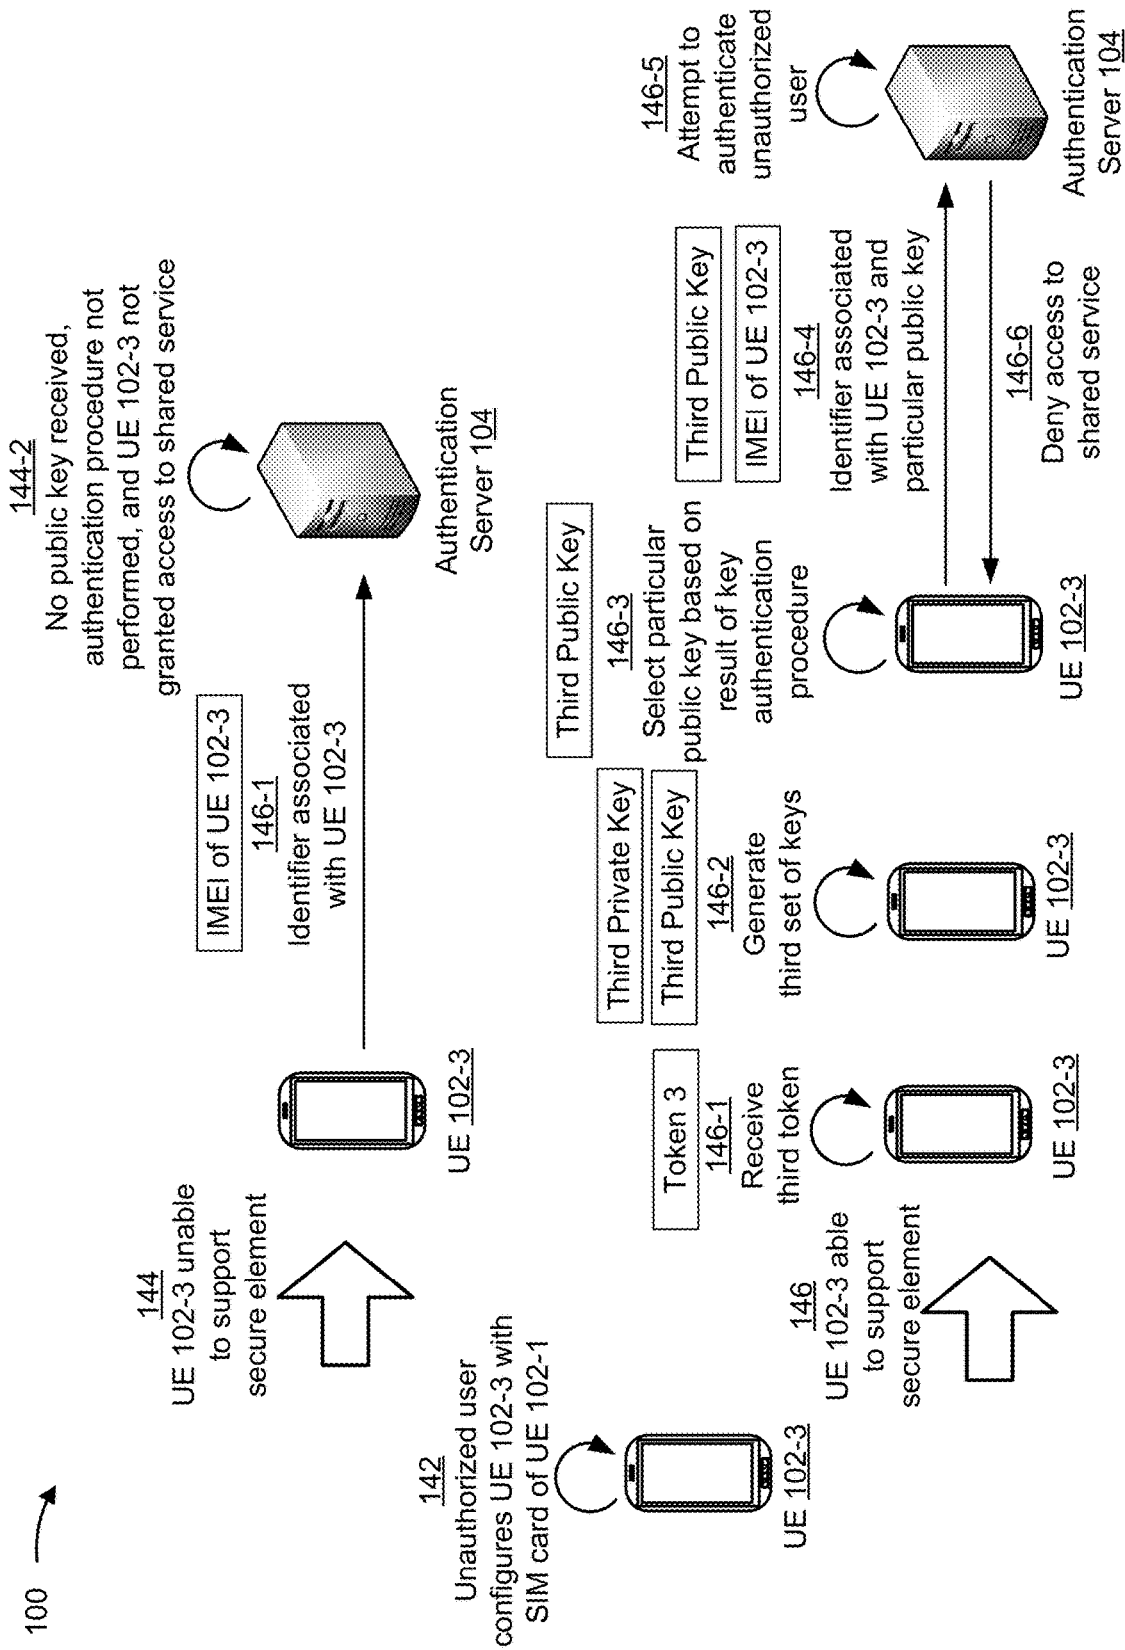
100

142
Unauthorized user configures UE 102-3 with SIM card of UE 102-1

UE 102-3

144
UE 102-3 unable to support secure element

UE 102-3

IMEI of UE 102-3
146-1
Identifier associated with UE 102-3

144-2
No public key received, authentication procedure not performed, and UE 102-3 not granted access to shared service

Authentication Server 104

146
UE 102-3 able to support secure element

Token 3
146-1
Receive third token

UE 102-3

Third Private Key
Third Public Key
146-2
Generate third set of keys

UE 102-3

Third Public Key
146-3
Select particular public key based on result of key authentication procedure

UE 102-3

Third Public Key
IMEI of UE 102-3
146-4
Identifier associated with UE 102-3 and particular public key

146-6
Deny access to shared service

146-5
Attempt to authenticate unauthorized user

Authentication Server 104